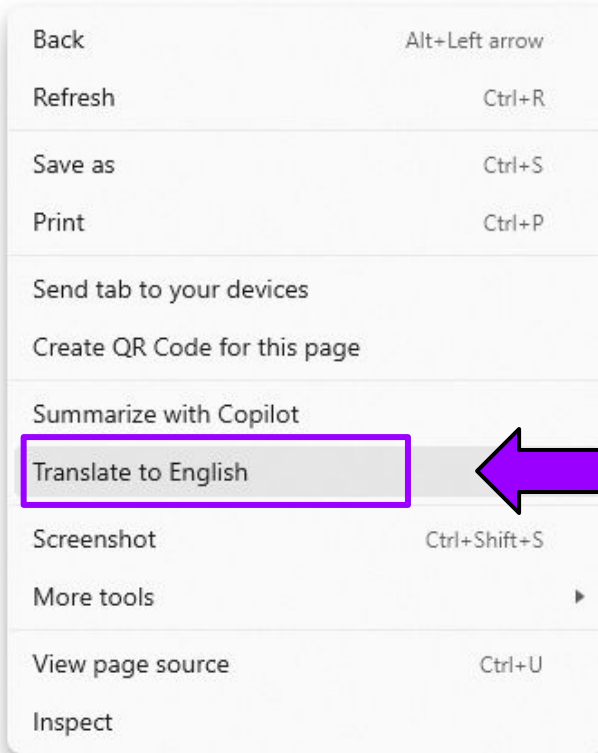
Back Alt+Left arrow
Refresh Ctrl+R

Save as Ctrl+S
Print Ctrl+P

Send tab to your devices
Create QR Code for this page

Summarize with Copilot
Translate to English
Screenshot Ctrl+Shift+S
More tools

View page source Ctrl+U
Inspect